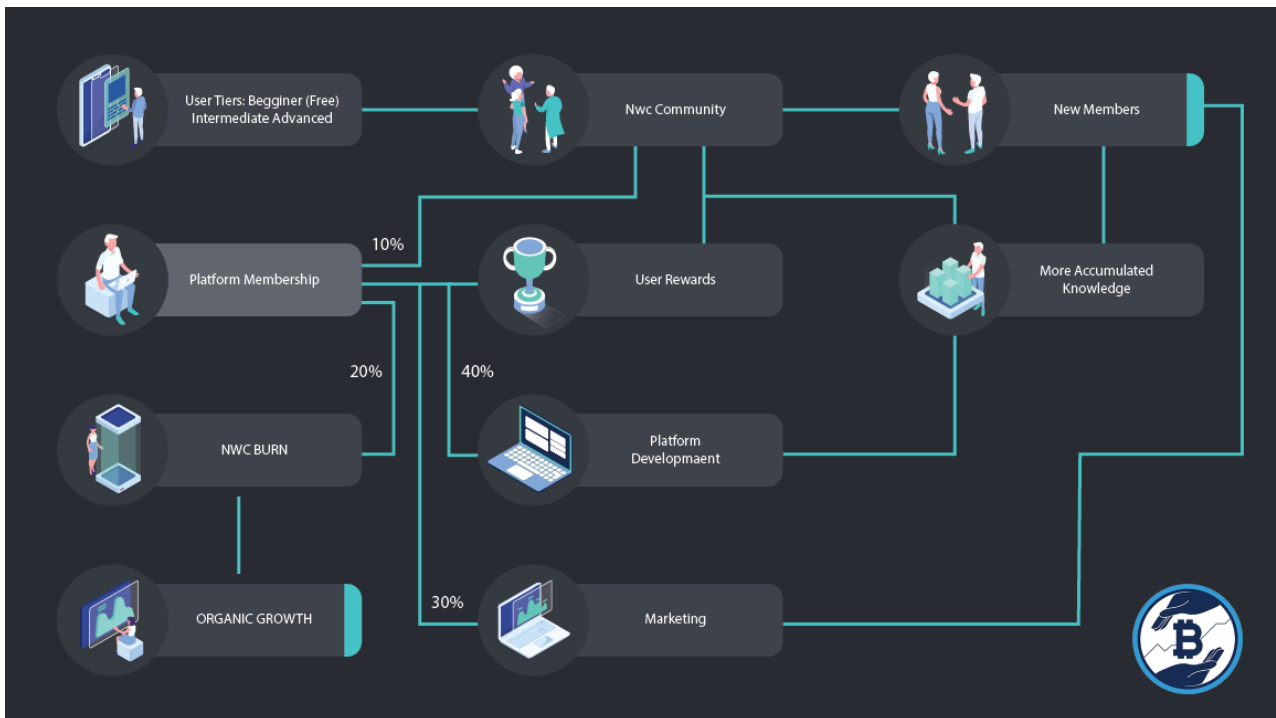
User Tiers: Begginer (Free) Intermediate Advanced

Nwc Community

New Members

10%

Platform Membership

User Rewards

More Accumulated Knowledge

20%

40%

NWC BURN

Platform Developmaent

30%

ORGANIC GROWTH

Marketing